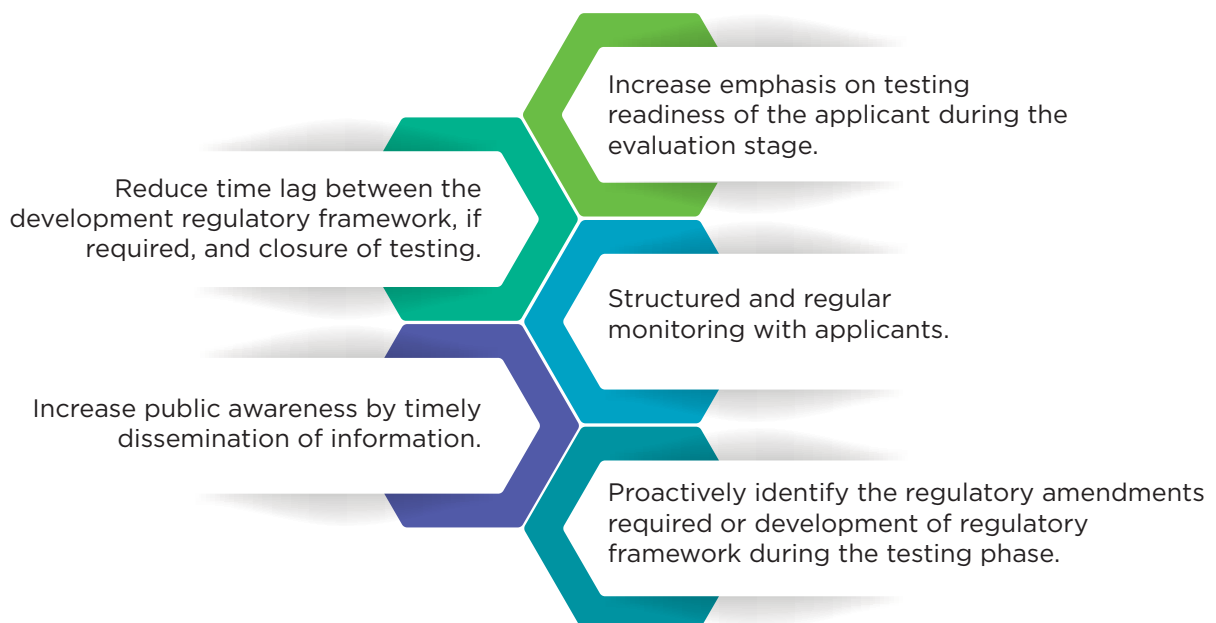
Increase emphasis on testing readiness of the applicant during the evaluation stage.

Reduce time lag between the development regulatory framework, if required, and closure of testing.

Structured and regular monitoring with applicants.

Increase public awareness by timely dissemination of information.

Proactively identify the regulatory amendments required or development of regulatory framework during the testing phase.